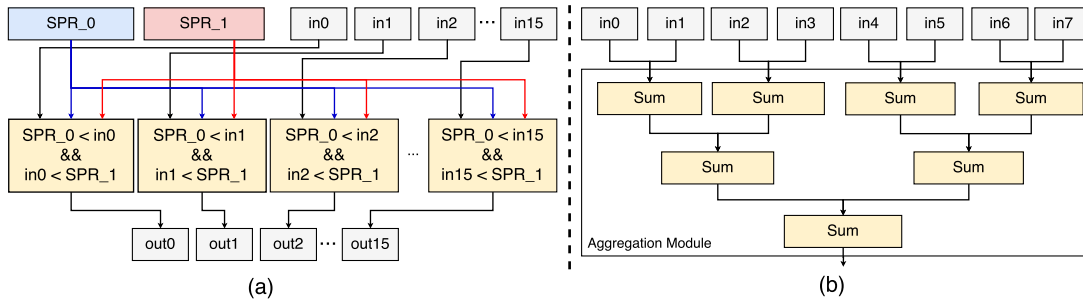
SPR_0
SPR_1
in0
in1
in2
···
in15

SPR_0 < in0 && in0 < SPR_1
SPR_0 < in1 && in1 < SPR_1
SPR_0 < in2 && in2 < SPR_1
···
SPR_0 < in15 && in15 < SPR_1

out0
out1
out2
···
out15

(a)

in0
in1
in2
in3
in4
in5
in6
in7

Sum
Sum
Sum
Sum
Sum
Sum
Sum

Aggregation Module

(b)